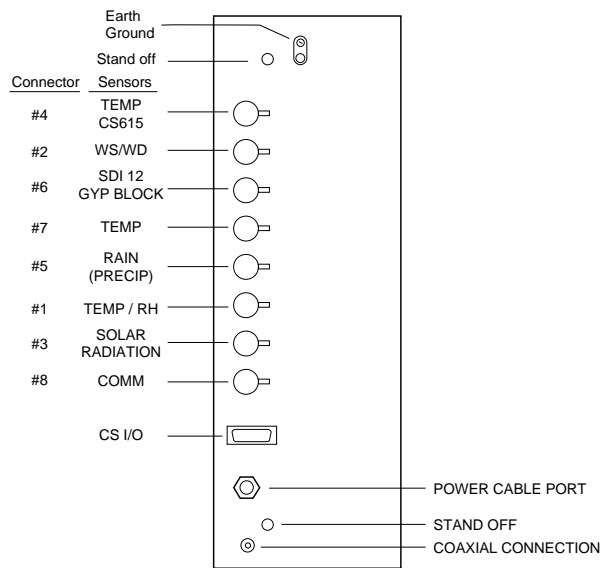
Earth Ground

Stand off

| Connector | Sensors |
|---|---|
| #4 | TEMP CS615 |
| #2 | WS/WD |
| #6 | SDI 12 GYP BLOCK |
| #7 | TEMP |
| #5 | RAIN (PRECIP) |
| #1 | TEMP / RH |
| #3 | SOLAR RADIATION |
| #8 | COMM |

CS I/O

POWER CABLE PORT

STAND OFF

COAXIAL CONNECTION